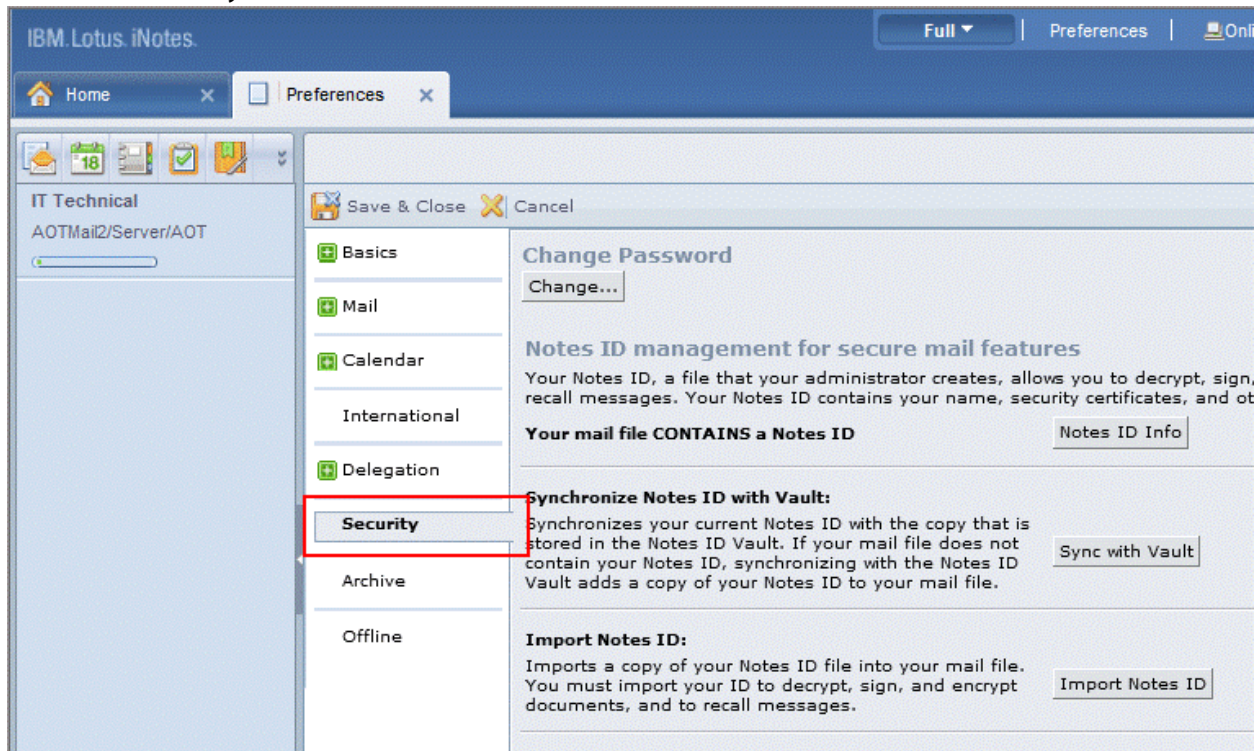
IBM Lotus iNotes.

Full ▾ | Preferences | Onl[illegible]

Home ×

Preferences ×

IT Technical
AOTMail2/Server/AOT

Save & Close Cancel

Basics

Mail

Calendar

International

Delegation

Security

Archive

Offline

Change Password

Change...

Notes ID management for secure mail features

Your Notes ID, a file that your administrator creates, allows you to decrypt, sign, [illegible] recall messages. Your Notes ID contains your name, security certificates, and ot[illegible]

Your mail file CONTAINS a Notes ID

Notes ID Info

Synchronize Notes ID with Vault:

Synchronizes your current Notes ID with the copy that is stored in the Notes ID Vault. If your mail file does not contain your Notes ID, synchronizing with the Notes ID Vault adds a copy of your Notes ID to your mail file.

Sync with Vault

Import Notes ID:

Imports a copy of your Notes ID file into your mail file. You must import your ID to decrypt, sign, and encrypt documents, and to recall messages.

Import Notes ID